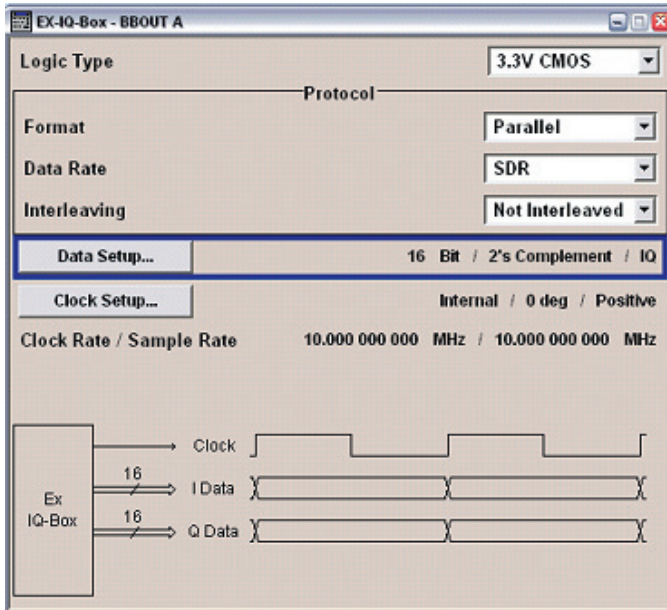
EX-IQ-Box - BBOUT A

Logic Type
3.3V CMOS

Protocol

Format
Parallel

Data Rate
SDR

Interleaving
Not Interleaved

Data Setup...
16 Bit / 2's Complement / IQ

Clock Setup...
Internal / 0 deg / Positive

Clock Rate / Sample Rate
10.000 000 000 MHz / 10.000 000 000 MHz

Ex IQ-Box

Clock
16
I Data
16
Q Data